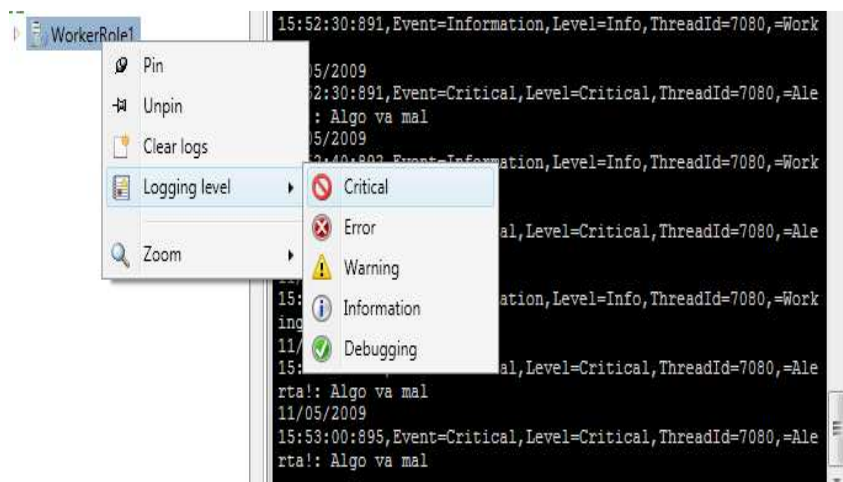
WorkerRole1

Pin
Unpin
Clear logs
Logging level
Zoom

Critical
Error
Warning
Information
Debugging

15:52:30:891,Event=Information,Level=Info,ThreadId=7080,=Work
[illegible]05/2009
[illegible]52:30:891,Event=Critical,Level=Critical,ThreadId=7080,=Ale
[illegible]: Algo va mal
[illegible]05/2009
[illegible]:40:893,Event=Information,Level=Info,ThreadId=7080,=Work
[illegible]al,Level=Critical,ThreadId=7080,=Ale
15:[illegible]ation,Level=Info,ThreadId=7080,=Work
ing
11/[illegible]
15:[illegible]al,Level=Critical,ThreadId=7080,=Ale
rta!: Algo va mal
11/05/2009
15:53:00:895,Event=Critical,Level=Critical,ThreadId=7080,=Ale
rta!: Algo va mal